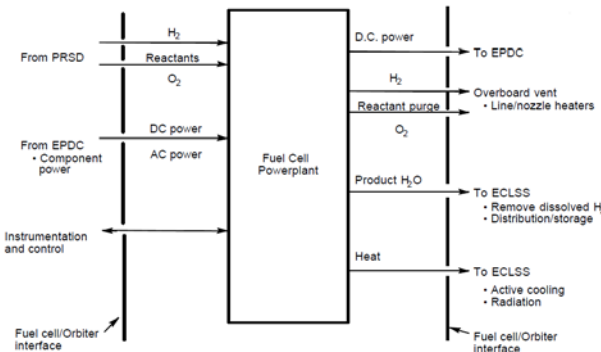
From PRSD

$H_2$

Reactants

$O_2$

From EPDC
• Component power

DC power

AC power

Instrumentation and control

Fuel Cell Powerplant

D.C. power

To EPDC

$H_2$

Overboard vent
• Line/nozzle heaters

Reactant purge

$O_2$

Product $H_2O$

To ECLSS
• Remove dissolved H
• Distribution/storage

Heat

To ECLSS
• Active cooling
• Radiation

Fuel cell/Orbiter interface

Fuel cell/Orbiter interface